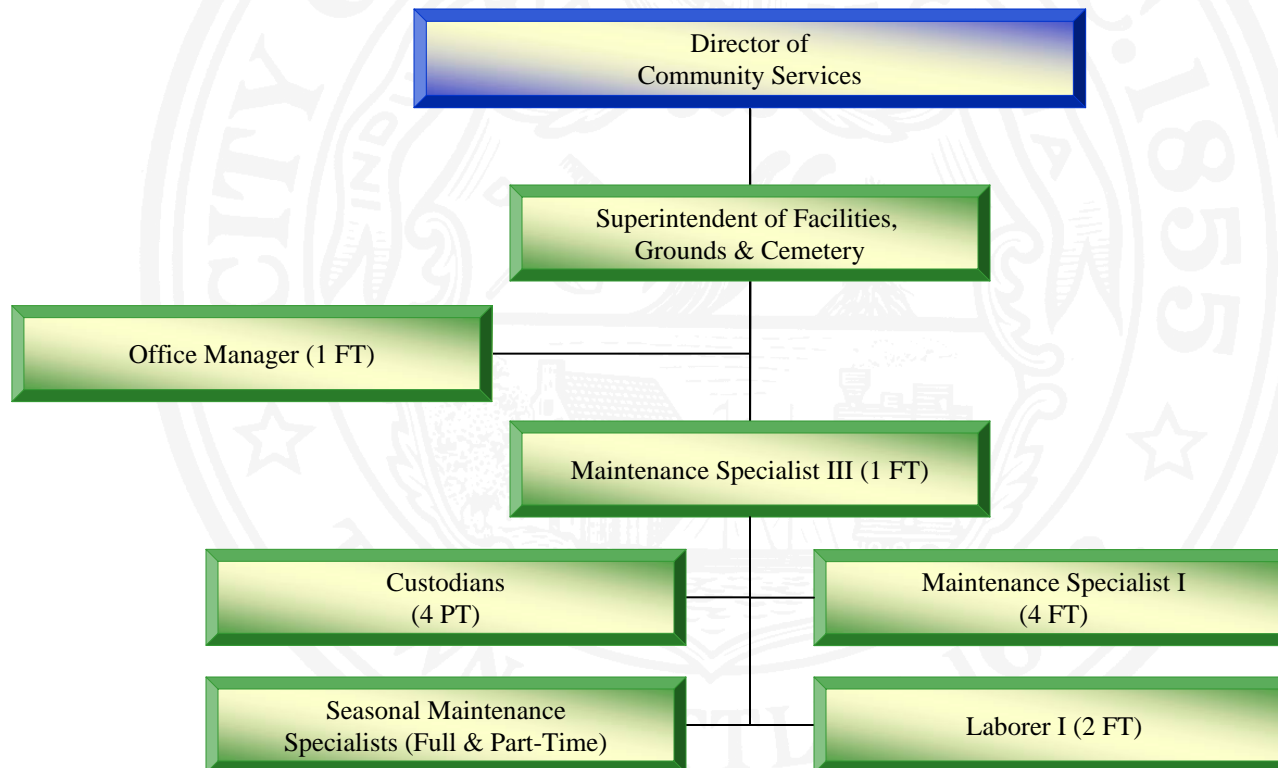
Director of Community Services

Superintendent of Facilities, Grounds & Cemetery

Office Manager (1 FT)

Maintenance Specialist III (1 FT)

Custodians (4 PT)

Maintenance Specialist I (4 FT)

Seasonal Maintenance Specialists (Full & Part-Time)

Laborer I (2 FT)